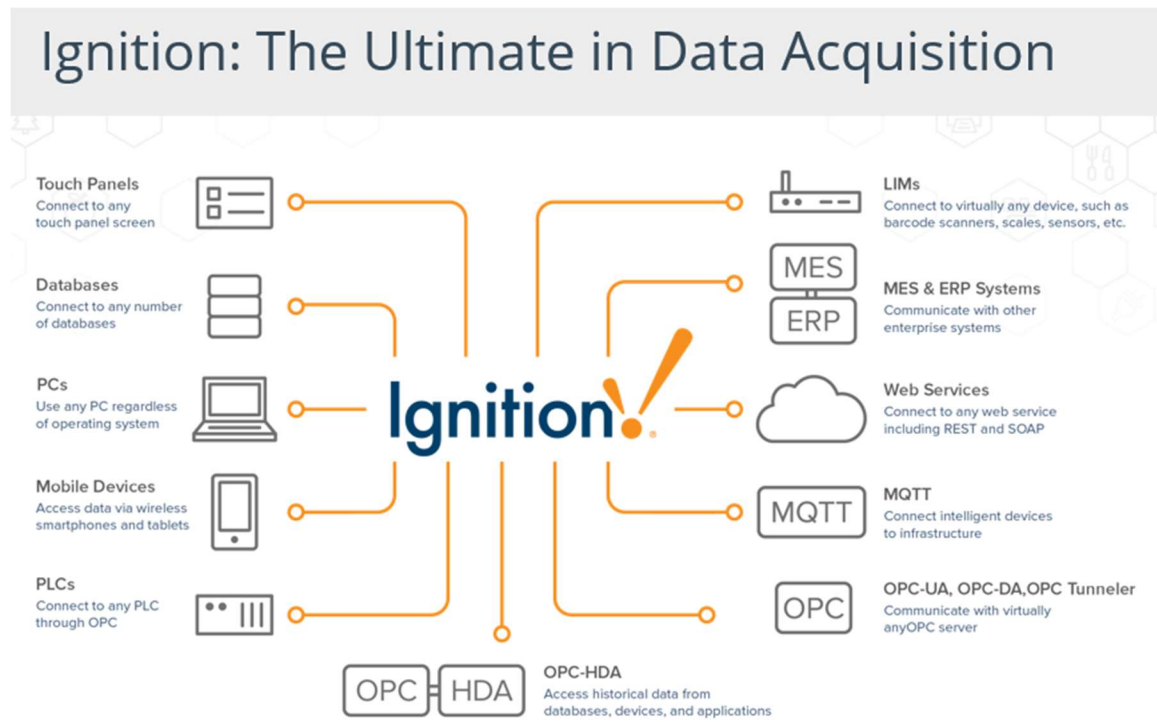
Ignition: The Ultimate in Data Acquisition

Touch Panels
Connect to any touch panel screen

Databases
Connect to any number of databases

PCs
Use any PC regardless of operating system

Mobile Devices
Access data via wireless smartphones and tablets

PLCs
Connect to any PLC through OPC

Ignition!

LIMs
Connect to virtually any device, such as barcode scanners, scales, sensors, etc.

MES
ERP
MES & ERP Systems
Communicate with other enterprise systems

Web Services
Connect to any web service including REST and SOAP

MQTT
MQTT
Connect intelligent devices to infrastructure

OPC
OPC-UA, OPC-DA,OPC Tunneler
Communicate with virtually anyOPC server

OPC HDA
OPC-HDA
Access historical data from databases, devices, and applications